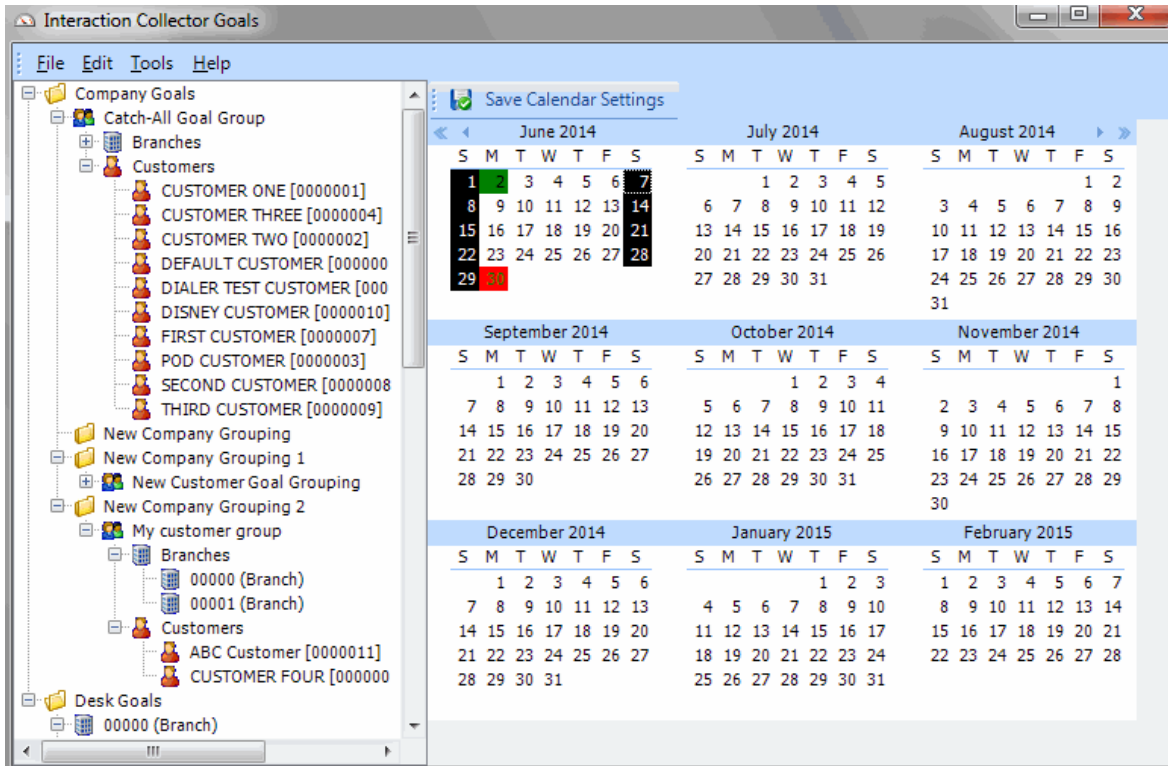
Interaction Collector Goals

File Edit Tools Help

Company Goals
Catch-All Goal Group
Branches
Customers
CUSTOMER ONE [0000001]
CUSTOMER THREE [0000004]
CUSTOMER TWO [0000002]
DEFAULT CUSTOMER [000000
DIALER TEST CUSTOMER [000
DISNEY CUSTOMER [0000010]
FIRST CUSTOMER [0000007]
POD CUSTOMER [0000003]
SECOND CUSTOMER [0000008
THIRD CUSTOMER [0000009]
New Company Grouping
New Company Grouping 1
New Customer Goal Grouping
New Company Grouping 2
My customer group
Branches
00000 (Branch)
00001 (Branch)
Customers
ABC Customer [0000011]
CUSTOMER FOUR [000000
Desk Goals
00000 (Branch)

Save Calendar Settings

June 2014
| S | M | T | W | T | F | S |
|---|---|---|---|---|---|---|
| 1 | 2 | 3 | 4 | 5 | 6 | 7 |
| 8 | 9 | 10 | 11 | 12 | 13 | 14 |
| 15 | 16 | 17 | 18 | 19 | 20 | 21 |
| 22 | 23 | 24 | 25 | 26 | 27 | 28 |
| 29 | 30 | | | | | |

July 2014
| S | M | T | W | T | F | S |
|---|---|---|---|---|---|---|
| | | 1 | 2 | 3 | 4 | 5 |
| 6 | 7 | 8 | 9 | 10 | 11 | 12 |
| 13 | 14 | 15 | 16 | 17 | 18 | 19 |
| 20 | 21 | 22 | 23 | 24 | 25 | 26 |
| 27 | 28 | 29 | 30 | 31 | | |

August 2014
| S | M | T | W | T | F | S |
|---|---|---|---|---|---|---|
| | | | | | 1 | 2 |
| 3 | 4 | 5 | 6 | 7 | 8 | 9 |
| 10 | 11 | 12 | 13 | 14 | 15 | 16 |
| 17 | 18 | 19 | 20 | 21 | 22 | 23 |
| 24 | 25 | 26 | 27 | 28 | 29 | 30 |
| 31 | | | | | | |

September 2014
| S | M | T | W | T | F | S |
|---|---|---|---|---|---|---|
| | 1 | 2 | 3 | 4 | 5 | 6 |
| 7 | 8 | 9 | 10 | 11 | 12 | 13 |
| 14 | 15 | 16 | 17 | 18 | 19 | 20 |
| 21 | 22 | 23 | 24 | 25 | 26 | 27 |
| 28 | 29 | 30 | | | | |

October 2014
| S | M | T | W | T | F | S |
|---|---|---|---|---|---|---|
| | | | 1 | 2 | 3 | 4 |
| 5 | 6 | 7 | 8 | 9 | 10 | 11 |
| 12 | 13 | 14 | 15 | 16 | 17 | 18 |
| 19 | 20 | 21 | 22 | 23 | 24 | 25 |
| 26 | 27 | 28 | 29 | 30 | 31 | |

November 2014
| S | M | T | W | T | F | S |
|---|---|---|---|---|---|---|
| | | | | | | 1 |
| 2 | 3 | 4 | 5 | 6 | 7 | 8 |
| 9 | 10 | 11 | 12 | 13 | 14 | 15 |
| 16 | 17 | 18 | 19 | 20 | 21 | 22 |
| 23 | 24 | 25 | 26 | 27 | 28 | 29 |
| 30 | | | | | | |

December 2014
| S | M | T | W | T | F | S |
|---|---|---|---|---|---|---|
| | 1 | 2 | 3 | 4 | 5 | 6 |
| 7 | 8 | 9 | 10 | 11 | 12 | 13 |
| 14 | 15 | 16 | 17 | 18 | 19 | 20 |
| 21 | 22 | 23 | 24 | 25 | 26 | 27 |
| 28 | 29 | 30 | 31 | | | |

January 2015
| S | M | T | W | T | F | S |
|---|---|---|---|---|---|---|
| | | | | 1 | 2 | 3 |
| 4 | 5 | 6 | 7 | 8 | 9 | 10 |
| 11 | 12 | 13 | 14 | 15 | 16 | 17 |
| 18 | 19 | 20 | 21 | 22 | 23 | 24 |
| 25 | 26 | 27 | 28 | 29 | 30 | 31 |

February 2015
| S | M | T | W | T | F | S |
|---|---|---|---|---|---|---|
| 1 | 2 | 3 | 4 | 5 | 6 | 7 |
| 8 | 9 | 10 | 11 | 12 | 13 | 14 |
| 15 | 16 | 17 | 18 | 19 | 20 | 21 |
| 22 | 23 | 24 | 25 | 26 | 27 | 28 |